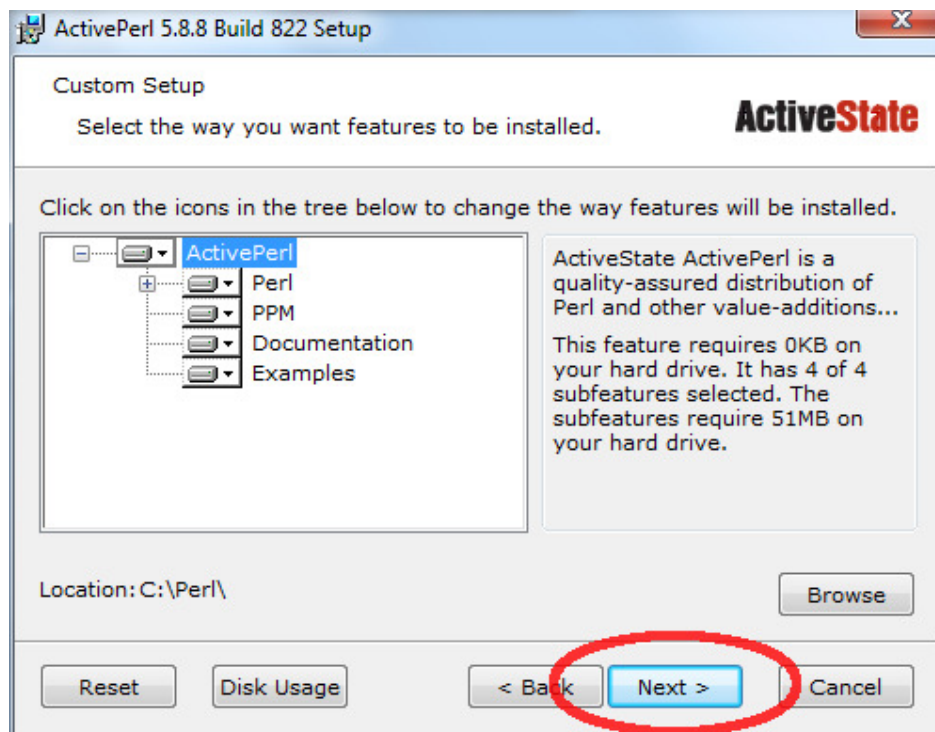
ActivePerl 5.8.8 Build 822 Setup

Custom Setup

Select the way you want features to be installed.

ActiveState

Click on the icons in the tree below to change the way features will be installed.

ActivePerl
Perl
PPM
Documentation
Examples

ActiveState ActivePerl is a quality-assured distribution of Perl and other value-additions...

This feature requires 0KB on your hard drive. It has 4 of 4 subfeatures selected. The subfeatures require 51MB on your hard drive.

Location: C:\Perl\

Browse

Reset

Disk Usage

< Back

Next >

Cancel